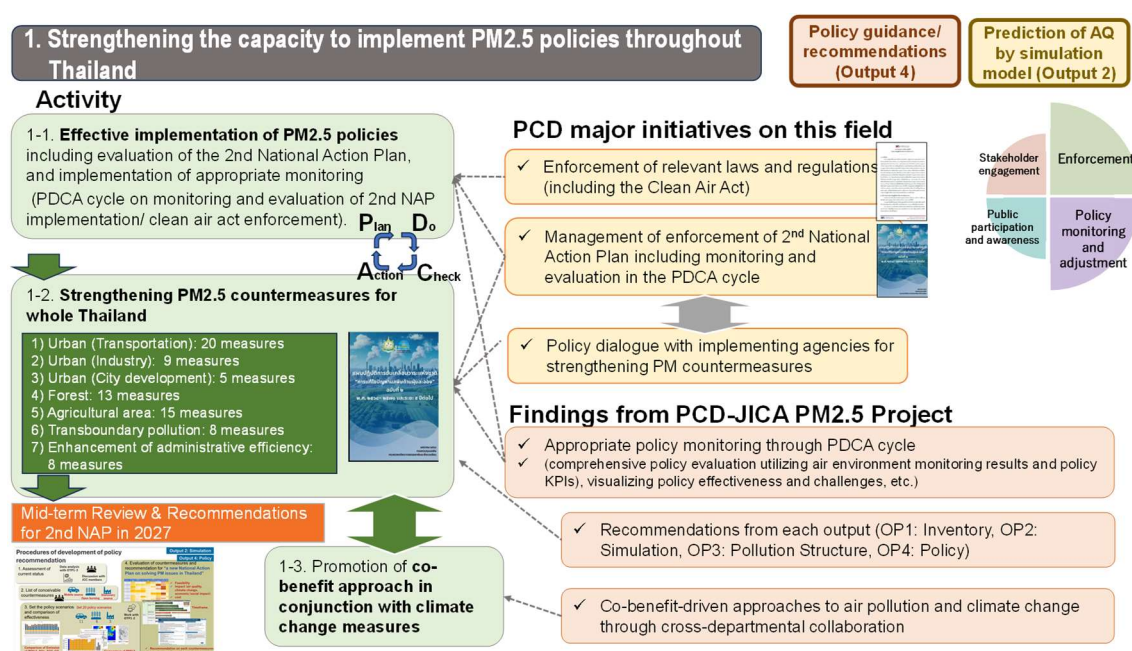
1. Strengthening the capacity to implement PM2.5 policies throughout Thailand

Policy guidance/ recommendations (Output 4)

Prediction of AQ by simulation model (Output 2)

Activity

1-1. **Effective implementation of PM2.5 policies** including evaluation of the 2nd National Action Plan, and implementation of appropriate monitoring (PDCA cycle on monitoring and evaluation of 2nd NAP implementation/ clean air act enforcement).

Plan Do Action Check

1-2. **Strengthening PM2.5 countermeasures for whole Thailand**

1) Urban (Transportation): 20 measures
2) Urban (Industry): 9 measures
3) Urban (City development): 5 measures
4) Forest: 13 measures
5) Agricultural area: 15 measures
6) Transboundary pollution: 8 measures
7) Enhancement of administrative efficiency: 8 measures

Mid-term Review & Recommendations for 2nd NAP in 2027

Procedures of development of policy recommendation

1-3. Promotion of **co-benefit approach in conjunction with climate change measures**

PCD major initiatives on this field

✓ Enforcement of relevant laws and regulations (including the Clean Air Act)

✓ Management of enforcement of 2$^{nd}$ National Action Plan including monitoring and evaluation in the PDCA cycle

✓ Policy dialogue with implementing agencies for strengthening PM countermeasures

Stakeholder engagement

Enforcement

Public participation and awareness

Policy monitoring and adjustment

Findings from PCD-JICA PM2.5 Project

✓ Appropriate policy monitoring through PDCA cycle
✓ (comprehensive policy evaluation utilizing air environment monitoring results and policy KPIs), visualizing policy effectiveness and challenges, etc.)

✓ Recommendations from each output (OP1: Inventory, OP2: Simulation, OP3: Pollution Structure, OP4: Policy)

✓ Co-benefit-driven approaches to air pollution and climate change through cross-departmental collaboration